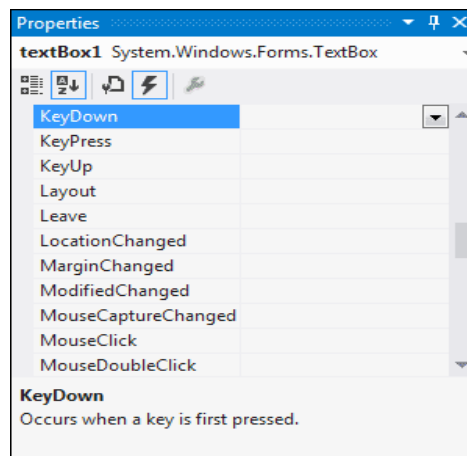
Properties

textBox1 System.Windows.Forms.TextBox

KeyDown
KeyPress
KeyUp
Layout
Leave
LocationChanged
MarginChanged
ModifiedChanged
MouseCaptureChanged
MouseClick
MouseDoubleClick

KeyDown
Occurs when a key is first pressed.